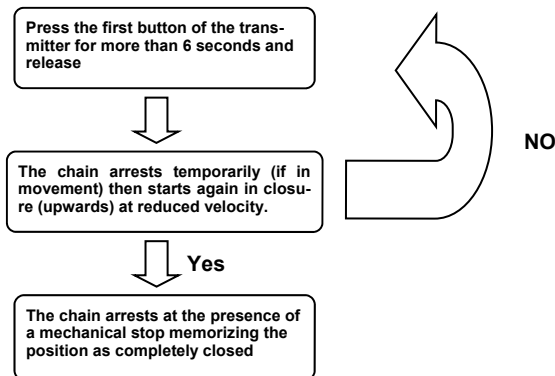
Press the first button of the transmitter for more than 6 seconds and release

The chain arrests temporarily (if in movement) then starts again in closure (upwards) at reduced velocity.

NO

Yes

The chain arrests at the presence of a mechanical stop memorizing the position as completely closed